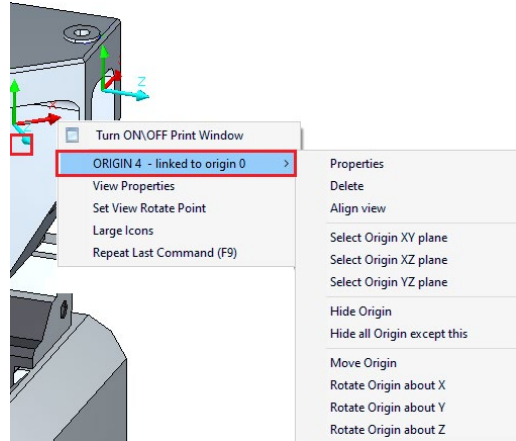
Z

X

Turn ON\OFF Print Window

ORIGIN 4 - linked to origin 0 >

View Properties

Set View Rotate Point

Large Icons

Repeat Last Command (F9)

Properties

Delete

Align view

Select Origin XY plane

Select Origin XZ plane

Select Origin YZ plane

Hide Origin

Hide all Origin except this

Move Origin

Rotate Origin about X

Rotate Origin about Y

Rotate Origin about Z